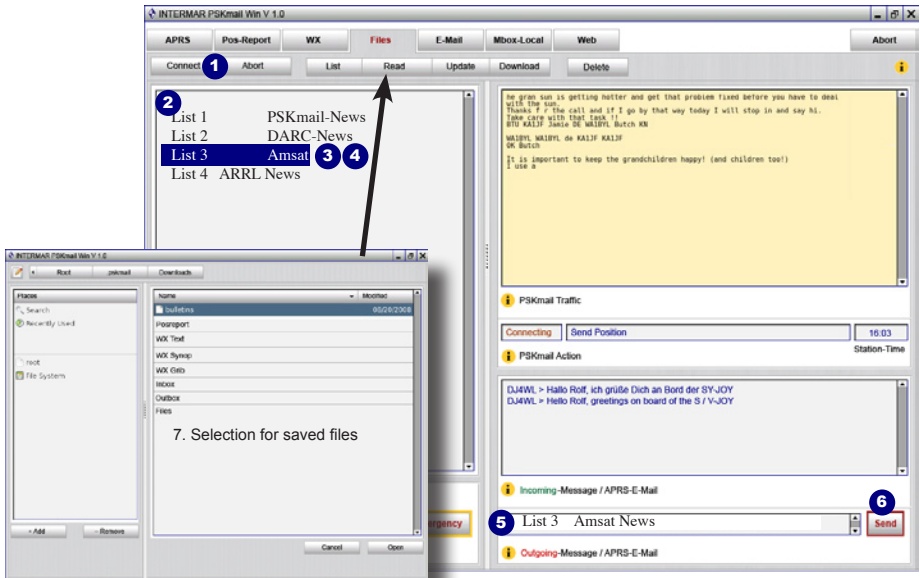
INTERMAR PSKmail Win V 1.0

APRS | Pos-Report | WX | Files | E-Mail | Mbox-Local | Web | Abort

Connect 1 Abort | List | Read | Update | Download | Delete

2
List 1 PSKmail-News
List 2 DARC-News
List 3 Amsat 3 4
List 4 ARRL News

he gran sun is getting hotter and get that problem fixed before you have to deal with the sun.
Thanks f / the call and if I go by that way today I will stop in and say hi.
Take care with that task !!
BTU KA1JF Jamie DE WA1BYL Butch KN

WA1BYL WA1BYL de KA1JF KA1JF
OK Butch

It is important to keep the grandchildren happy! (and children too!)
I use a

PSKmail Traffic

Connecting | Send Position | 16:03
PSKmail Action | Station-Time

DJ4WL > Hallo Rolf, ich grüße Dich an Bord der SY-JOY
DJ4WL > Hello Rolf, greetings on board of the S / V-JOY

Incoming-Message / APRS-E-Mail

5 List 3 Amsat News | 6 Send

Outgoing-Message / APRS-E-Mail

INTERMAR PSKmail Win V 1.0

Root | pskmail | Downloads

Places
Search
Recently Used
root
File System

+ Add | - Remove

Name | Modified
bulletins | 05/20/2008
Posreport
WX Text
WX Synop
WX Grib
Inbox
Outbox
Files

7. Selection for saved files

Cancel | Open

Emergency